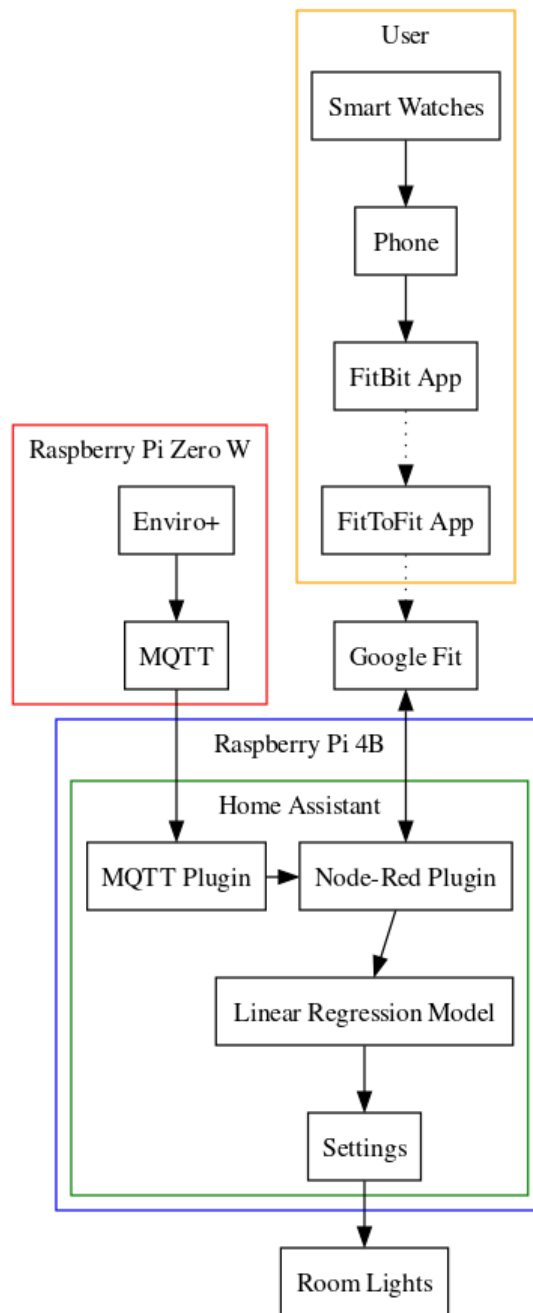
User

Smart Watches

Phone

FitBit App

FitToFit App

Raspberry Pi Zero W

Enviro+

MQTT

Google Fit

Raspberry Pi 4B

Home Assistant

MQTT Plugin

Node-Red Plugin

Linear Regression Model

Settings

Room Lights